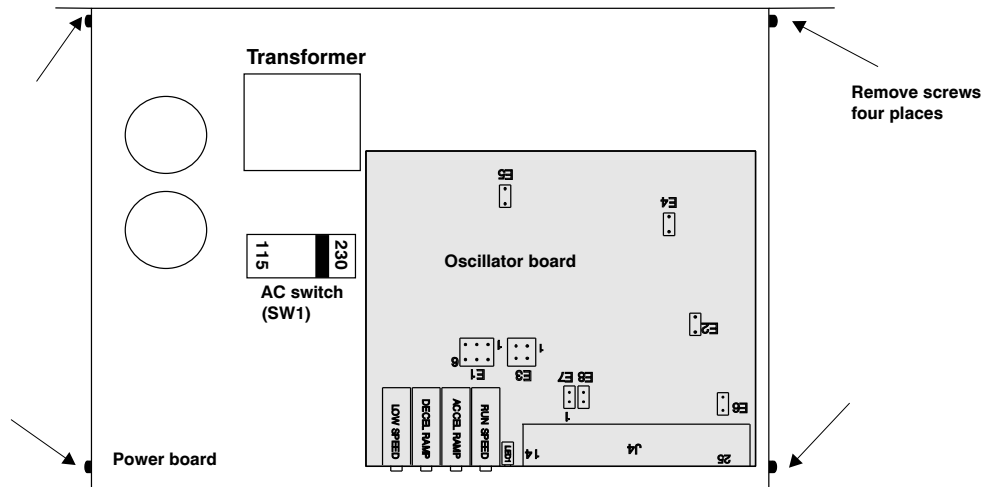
Transformer

Remove screws four places

115

230

AC switch (SW1)

Oscillator board

E5

E4

E2

E1

E3

E7

E8

E6

1

6

1

1

LOW SPEED

DECEL RAMP

ACCEL RAMP

RUN SPEED

LED1

14

J4

26

Power board